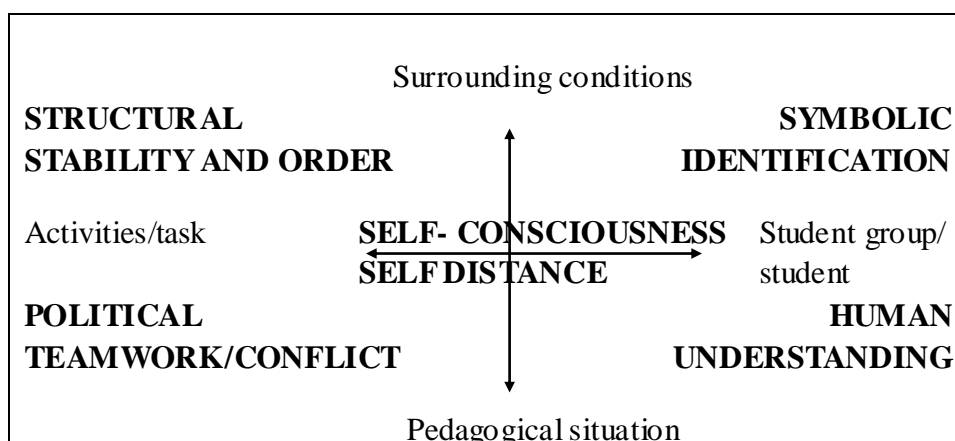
Surrounding conditions

STRUCTURAL
STABILITY AND ORDER

SYMBOLIC
IDENTIFICATION

Activities/task

SELF- CONSCIOUSNESS
SELF DISTANCE

Student group/
student

POLITICAL
TEAMWORK/CONFLICT

HUMAN
UNDERSTANDING

Pedagogical situation